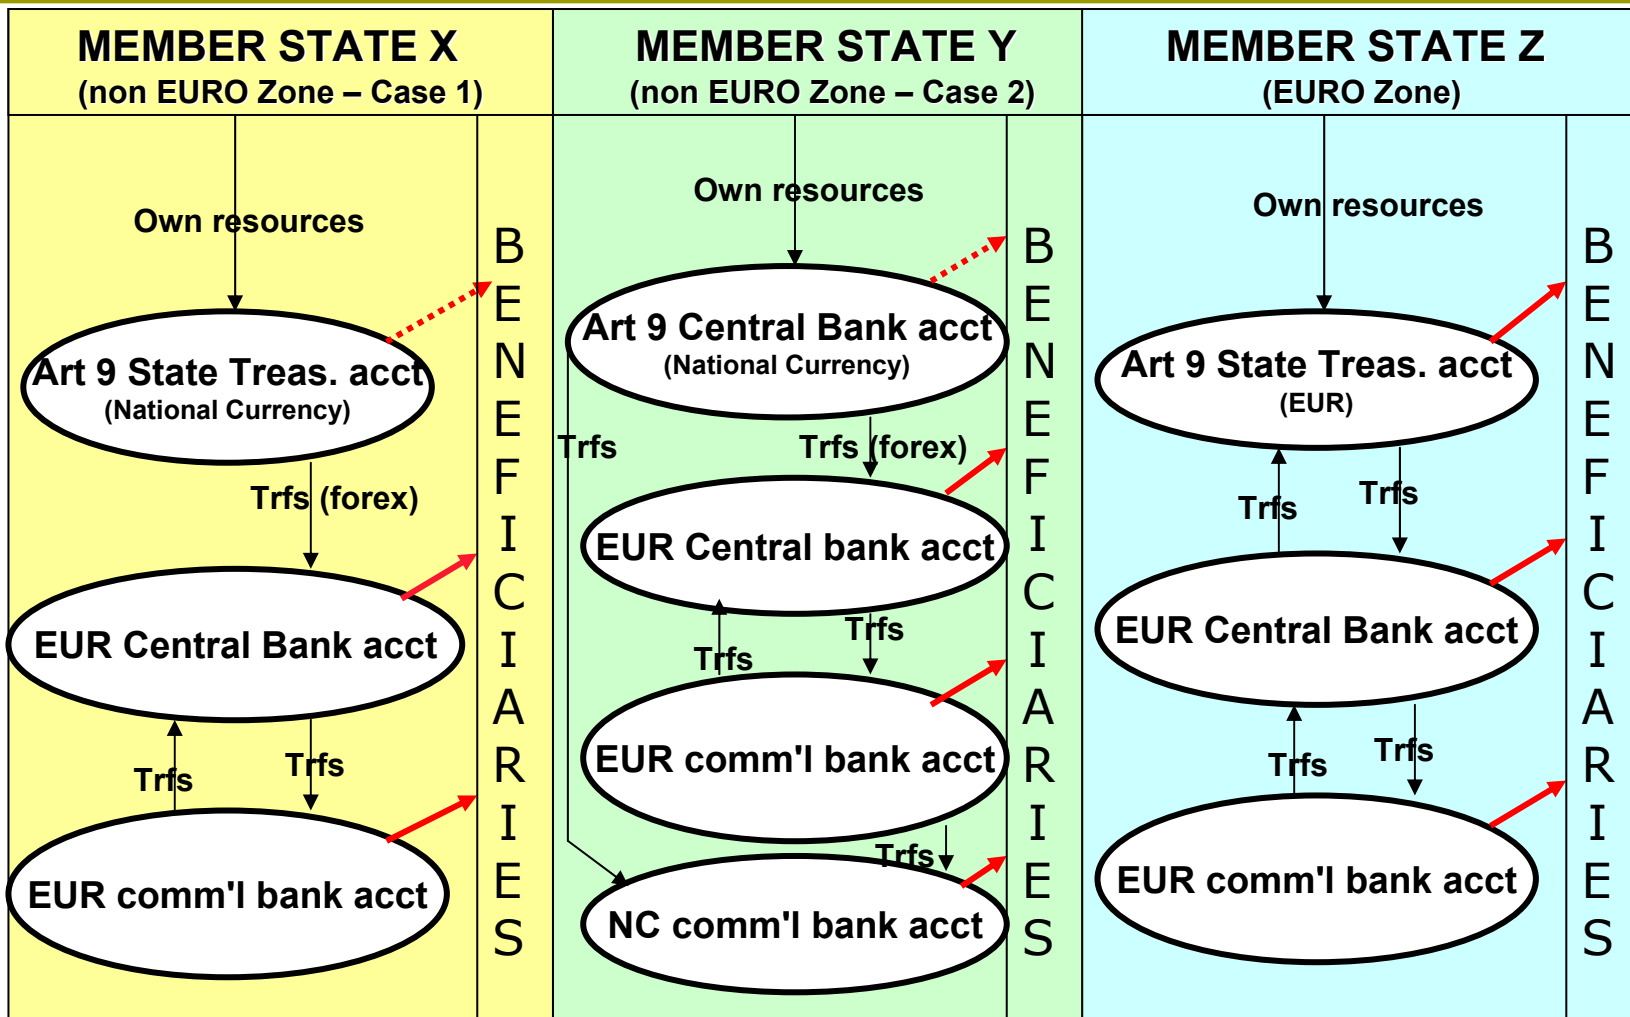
MEMBER STATE X
(non EURO Zone – Case 1)

Own resources

Art 9 State Treas. acct
(National Currency)

Trfs (forex)

EUR Central Bank acct

Trfs

Trfs

EUR comm'l bank acct

BENEFICIARIES

MEMBER STATE Y
(non EURO Zone – Case 2)

Own resources

Art 9 Central Bank acct
(National Currency)

Trfs

Trfs (forex)

EUR Central bank acct

Trfs

Trfs

EUR comm'l bank acct

Trfs

NC comm'l bank acct

BENEFICIARIES

MEMBER STATE Z
(EURO Zone)

Own resources

Art 9 State Treas. acct
(EUR)

Trfs

Trfs

EUR Central Bank acct

Trfs

Trfs

EUR comm'l bank acct

BENEFICIARIES